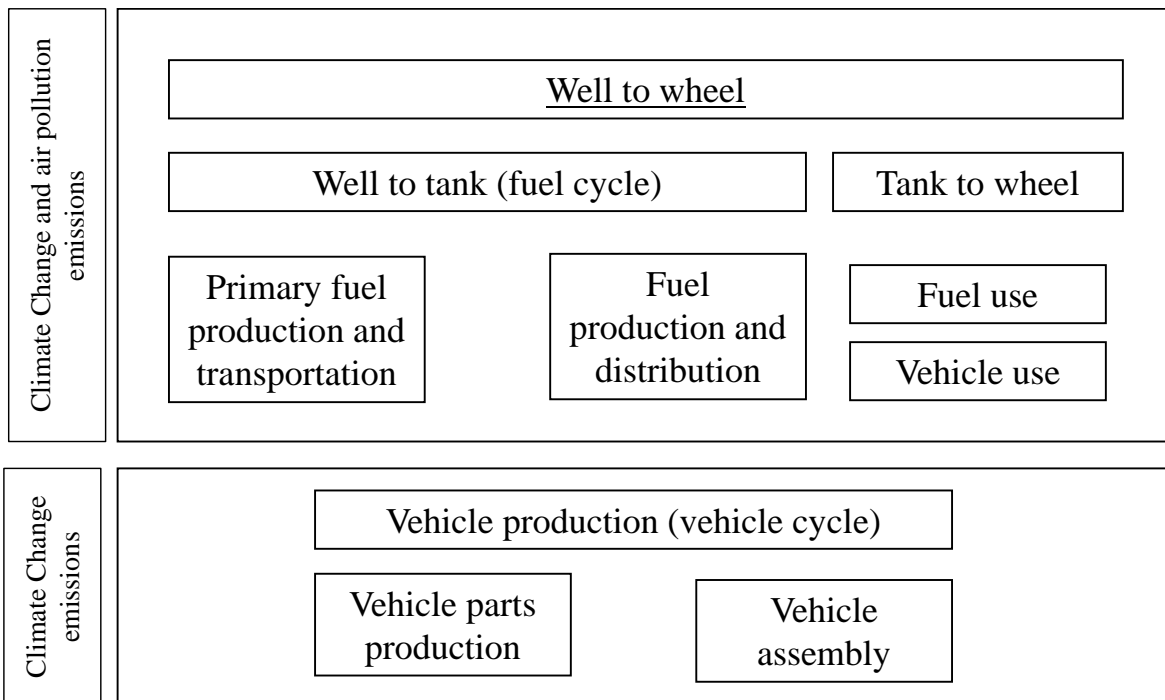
Climate Change and air pollution emissions

Well to wheel

Well to tank (fuel cycle)

Tank to wheel

Primary fuel production and transportation

Fuel production and distribution

Fuel use

Vehicle use

Climate Change emissions

Vehicle production (vehicle cycle)

Vehicle parts production

Vehicle assembly